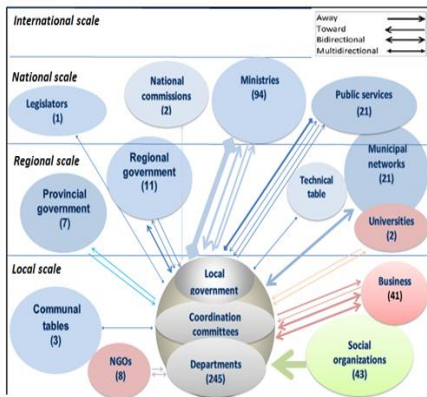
International scale

Away
Toward
Bidirectional
Multidirectional

National scale

Legislators (1)

National commissions (2)

Ministries (94)

Public services (21)

Regional scale

Regional government (11)

Municipal networks (21)

Provincial government (7)

Technical table

Universities (2)

Local scale

Local government

Business (41)

Communal tables (3)

Coordination committees

NGOs (8)

Departments (245)

Social organizations (43)